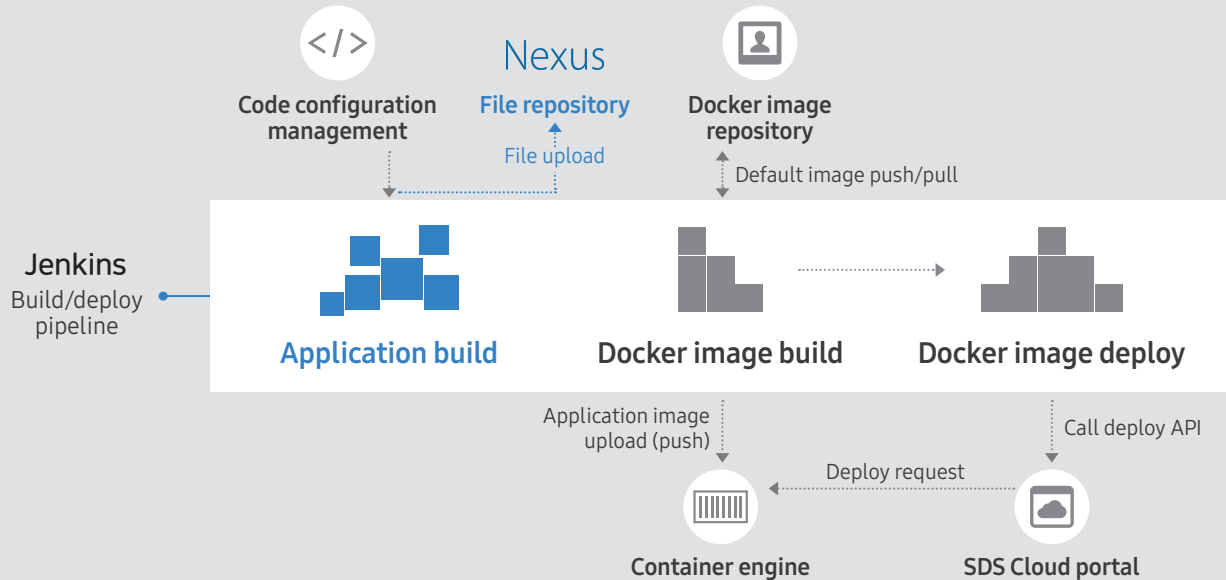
</>

Code configuration management

Nexus

File repository

File upload

Docker image repository

Default image push/pull

Jenkins

Build/deploy pipeline

Application build

Docker image build

Docker image deploy

Application image upload (push)

Call deploy API

Deploy request

Container engine

SDS Cloud portal